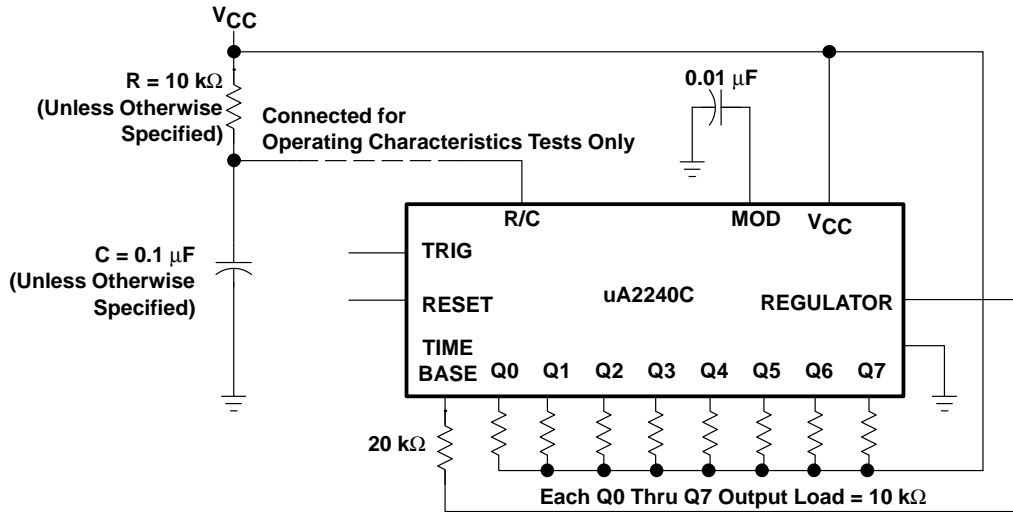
$V_{CC}$

R = 10 kΩ (Unless Otherwise Specified)

Connected for Operating Characteristics Tests Only

0.01 μF

R/C

MOD

$V_{CC}$

C = 0.1 μF (Unless Otherwise Specified)

TRIG

RESET

uA2240C

REGULATOR

TIME BASE

Q0

Q1

Q2

Q3

Q4

Q5

Q6

Q7

20 kΩ

Each Q0 Thru Q7 Output Load = 10 kΩ